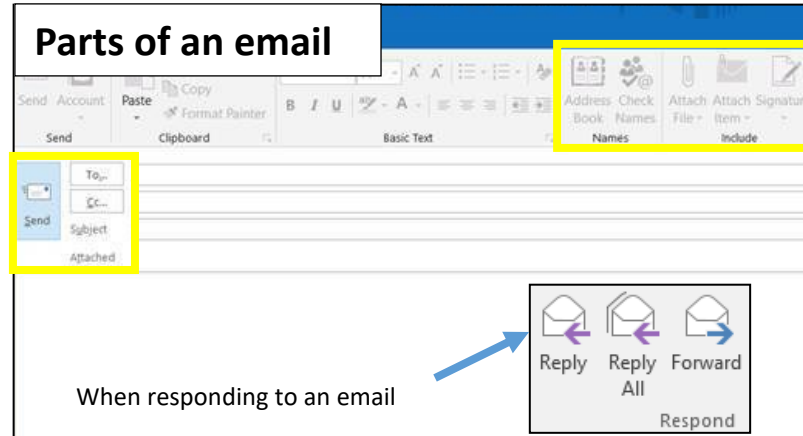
Parts of an email

Send Account Paste Copy Format Painter
Send Clipboard Basic Text
Address Book Check Names
Names
Attach File Attach Item Signature
Include

Send
To...
Cc...
Subject
Attached

Reply Reply All Forward
Respond

When responding to an email